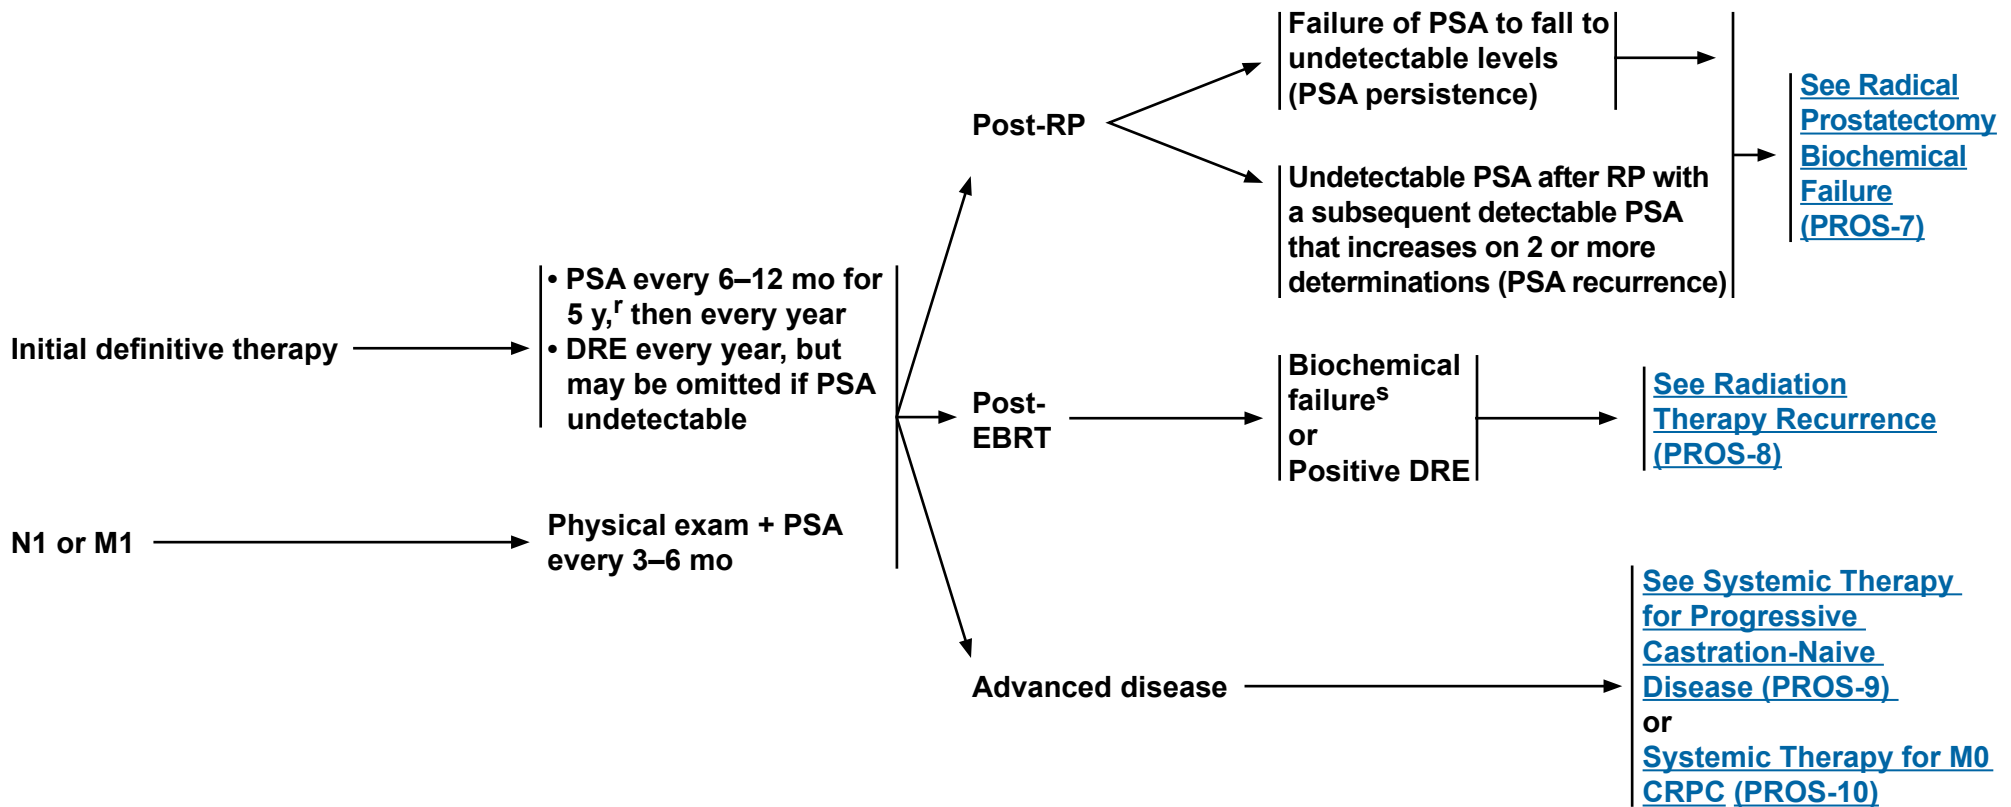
Initial definitive therapy

• PSA every 6–12 mo for 5 y,$^{r}$ then every year
• DRE every year, but may be omitted if PSA undetectable

N1 or M1

Physical exam + PSA every 3–6 mo

Post-RP

Failure of PSA to fall to undetectable levels (PSA persistence)

Undetectable PSA after RP with a subsequent detectable PSA that increases on 2 or more determinations (PSA recurrence)

See Radical Prostatectomy Biochemical Failure (PROS-7)

Post-EBRT

Biochemical failure$^{s}$ or Positive DRE

See Radiation Therapy Recurrence (PROS-8)

Advanced disease

See Systemic Therapy for Progressive Castration-Naive Disease (PROS-9) or Systemic Therapy for M0 CRPC (PROS-10)